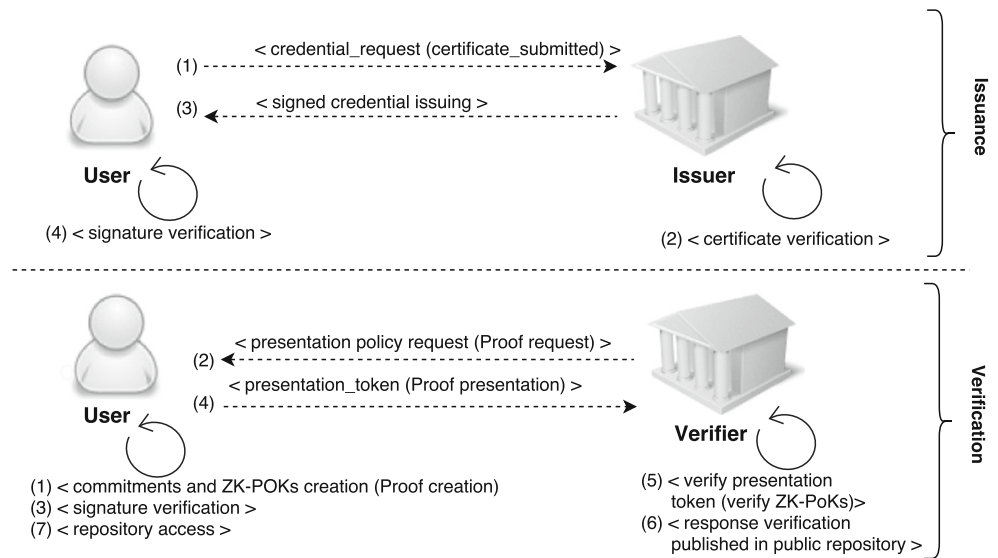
Issuance

(1) < credential_request (certificate_submitted) >

(3) < signed credential issuing >

User

Issuer

(4) < signature verification >

(2) < certificate verification >

Verification

(2) < presentation policy request (Proof request) >

(4) < presentation_token (Proof presentation) >

User

Verifier

(1) < commitments and ZK-POKs creation (Proof creation)
(3) < signature verification >
(7) < repository access >

(5) < verify presentation token (verify ZK-PoKs)>
(6) < response verification published in public repository >